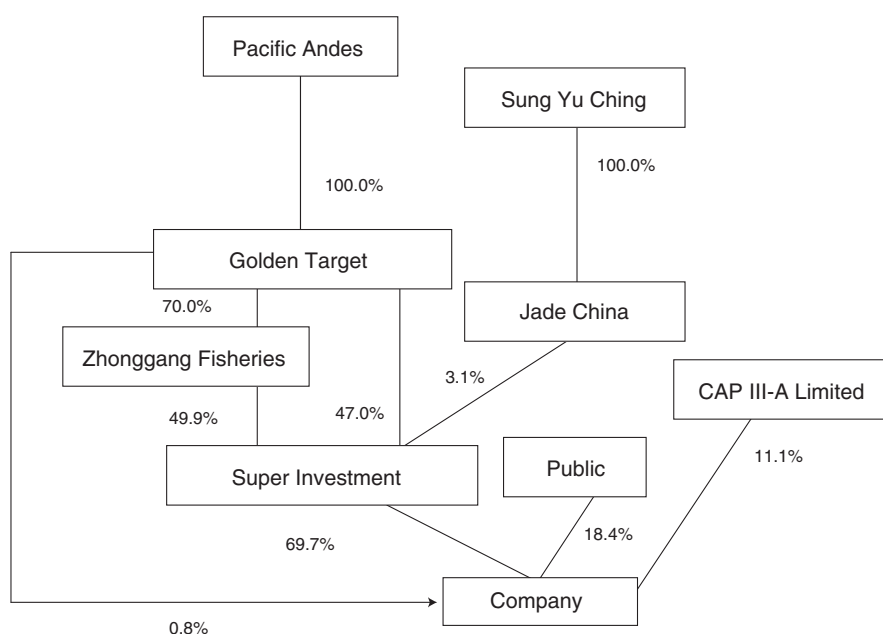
Pacific Andes

Sung Yu Ching

100.0%

100.0%

Golden Target

70.0%

Jade China

Zhongganq Fisheries

3.1%

CAP III-A Limited

49.9%

47.0%

11.1%

Public

Super Investment

18.4%

69.7%

Company

0.8%